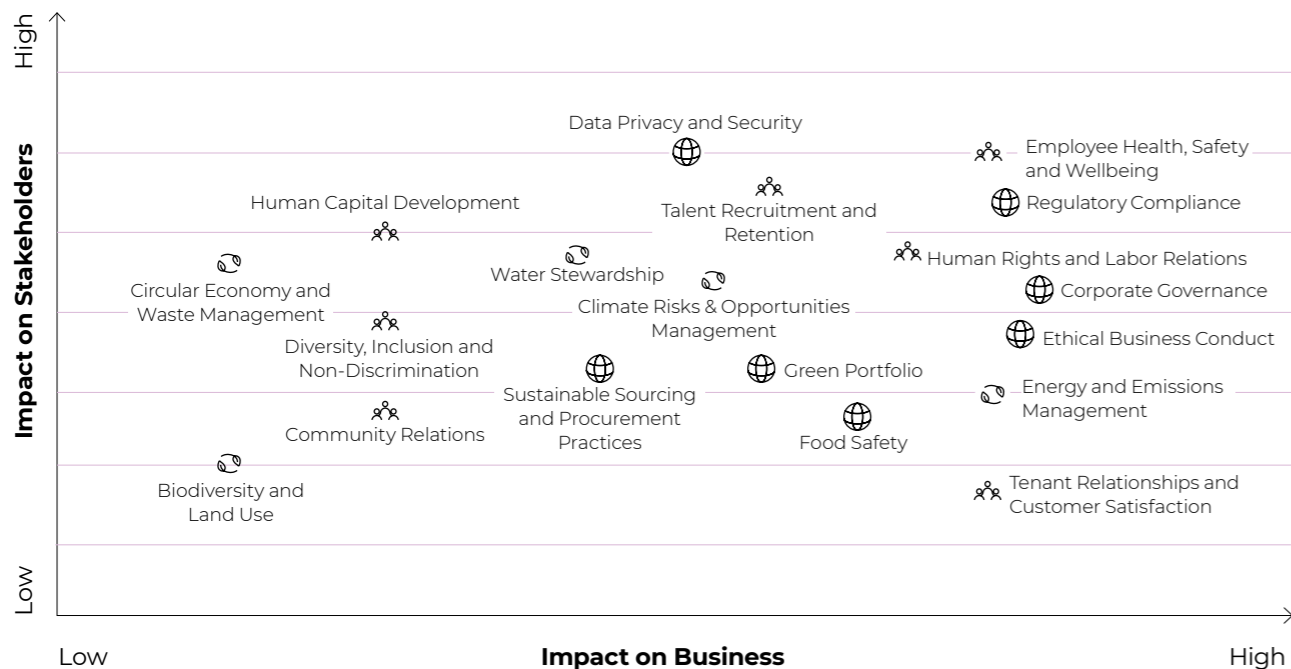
High

Impact on Stakeholders

Low

Data Privacy and Security

Employee Health, Safety and Wellbeing

Regulatory Compliance

Human Capital Development

Talent Recruitment and Retention

Human Rights and Labor Relations

Water Stewardship

Circular Economy and Waste Management

Corporate Governance

Climate Risks & Opportunities Management

Ethical Business Conduct

Diversity, Inclusion and Non-Discrimination

Green Portfolio

Sustainable Sourcing and Procurement Practices

Energy and Emissions Management

Community Relations

Food Safety

Biodiversity and Land Use

Tenant Relationships and Customer Satisfaction

Low

Impact on Business

High